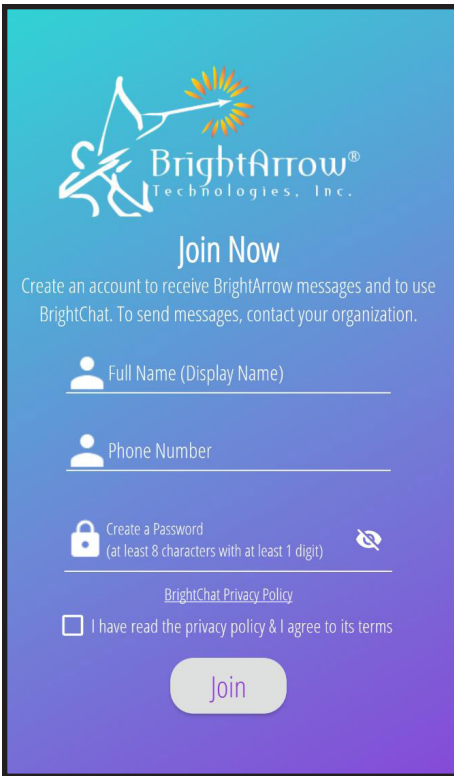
BrightArrow®
Technologies, Inc.

Join Now

Create an account to receive BrightArrow messages and to use BrightChat. To send messages, contact your organization.

Full Name (Display Name)

Phone Number

Create a Password
(at least 8 characters with at least 1 digit)

BrightChat Privacy Policy

I have read the privacy policy & I agree to its terms

Join